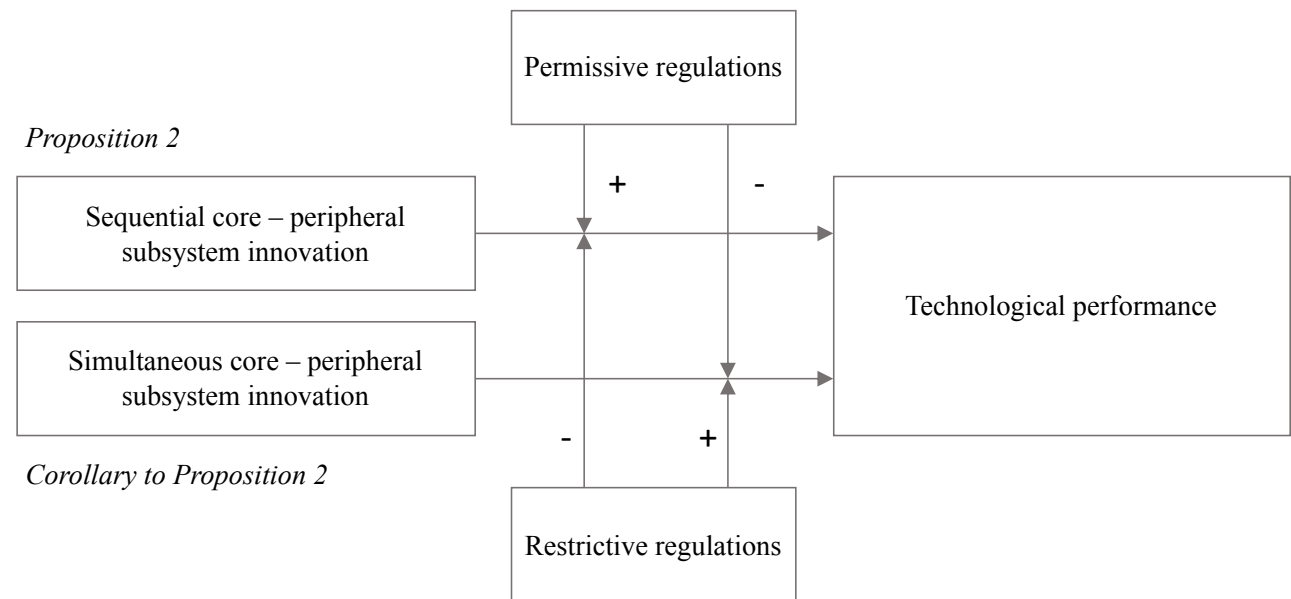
Permissive regulations

*Proposition 2*

+

-

Sequential core – peripheral subsystem innovation

Technological performance

Simultaneous core – peripheral subsystem innovation

-

+

*Corollary to Proposition 2*

Restrictive regulations